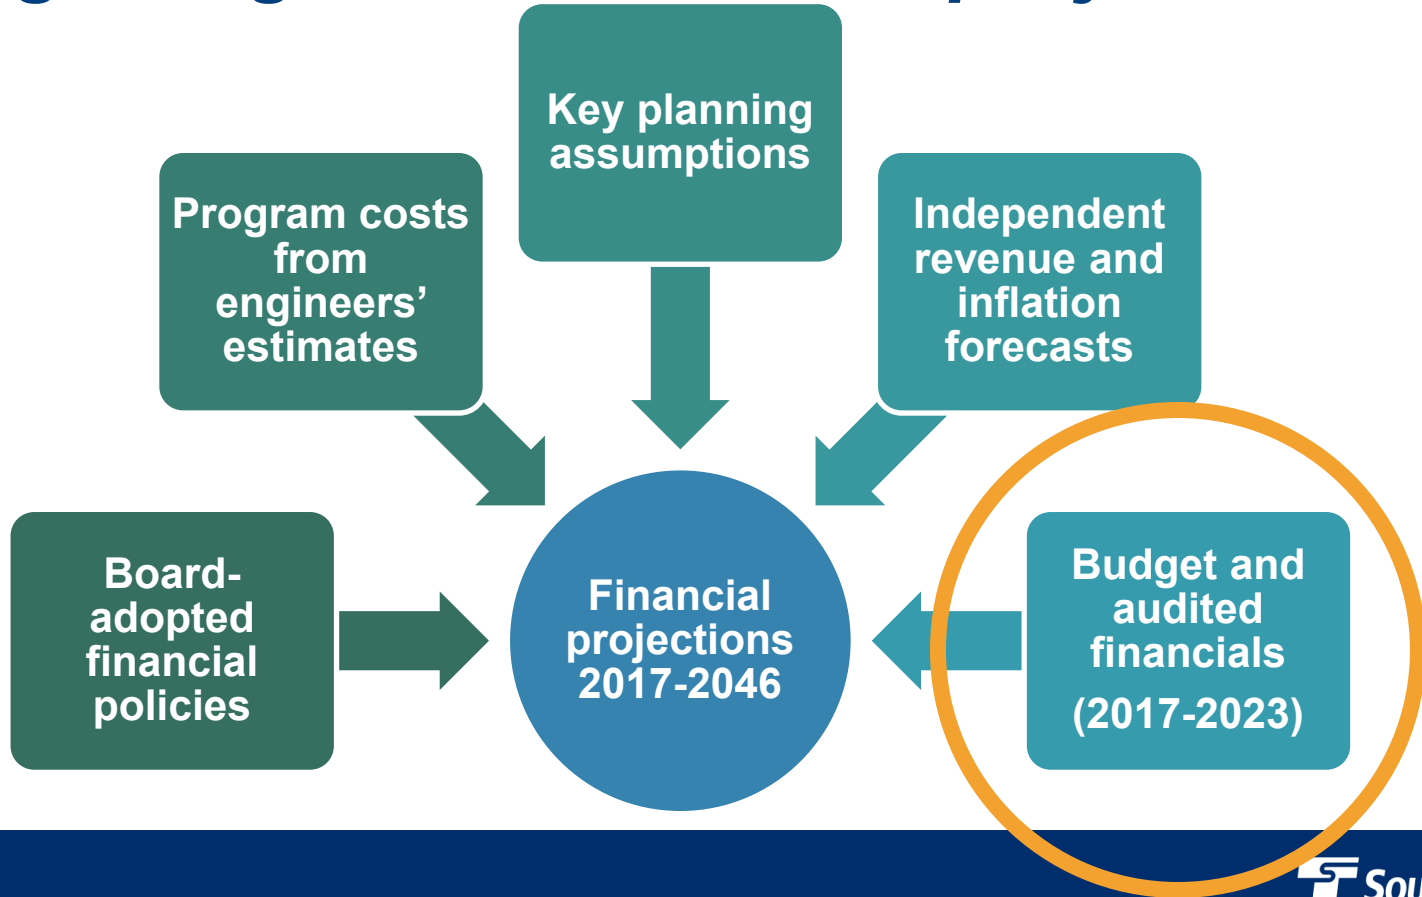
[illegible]

Key planning assumptions

Program costs from engineers' estimates

Independent revenue and inflation forecasts

Board-adopted financial policies

Financial projections 2017-2046

Budget and audited financials (2017-2023)

Sou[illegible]